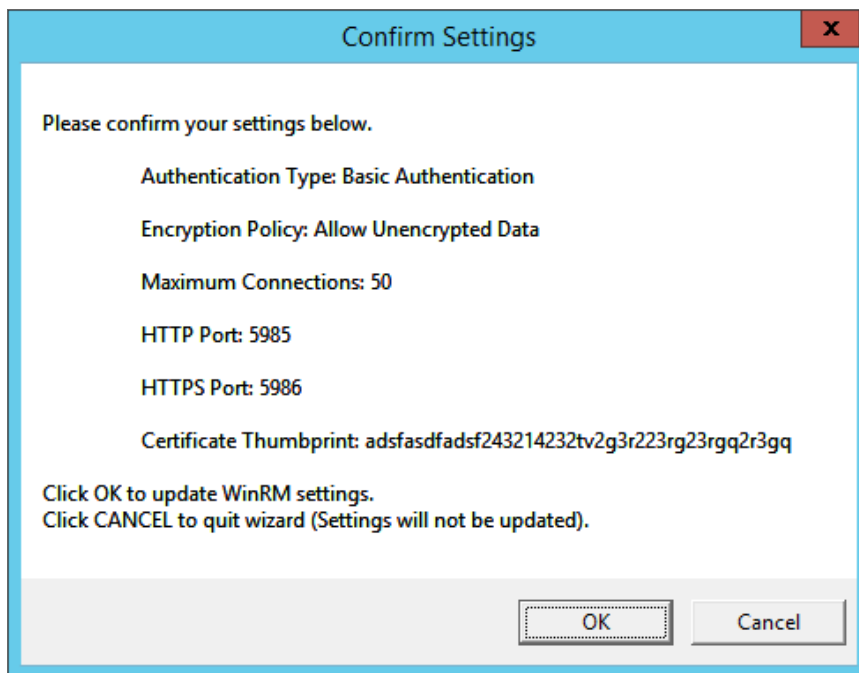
Confirm Settings

x

Please confirm your settings below.

Authentication Type: Basic Authentication

Encryption Policy: Allow Unencrypted Data

Maximum Connections: 50

HTTP Port: 5985

HTTPS Port: 5986

Certificate Thumbprint: adsfasdfadsf243214232tv2g3r223rg23rgq2r3gq

Click OK to update WinRM settings.
Click CANCEL to quit wizard (Settings will not be updated).

OK

Cancel